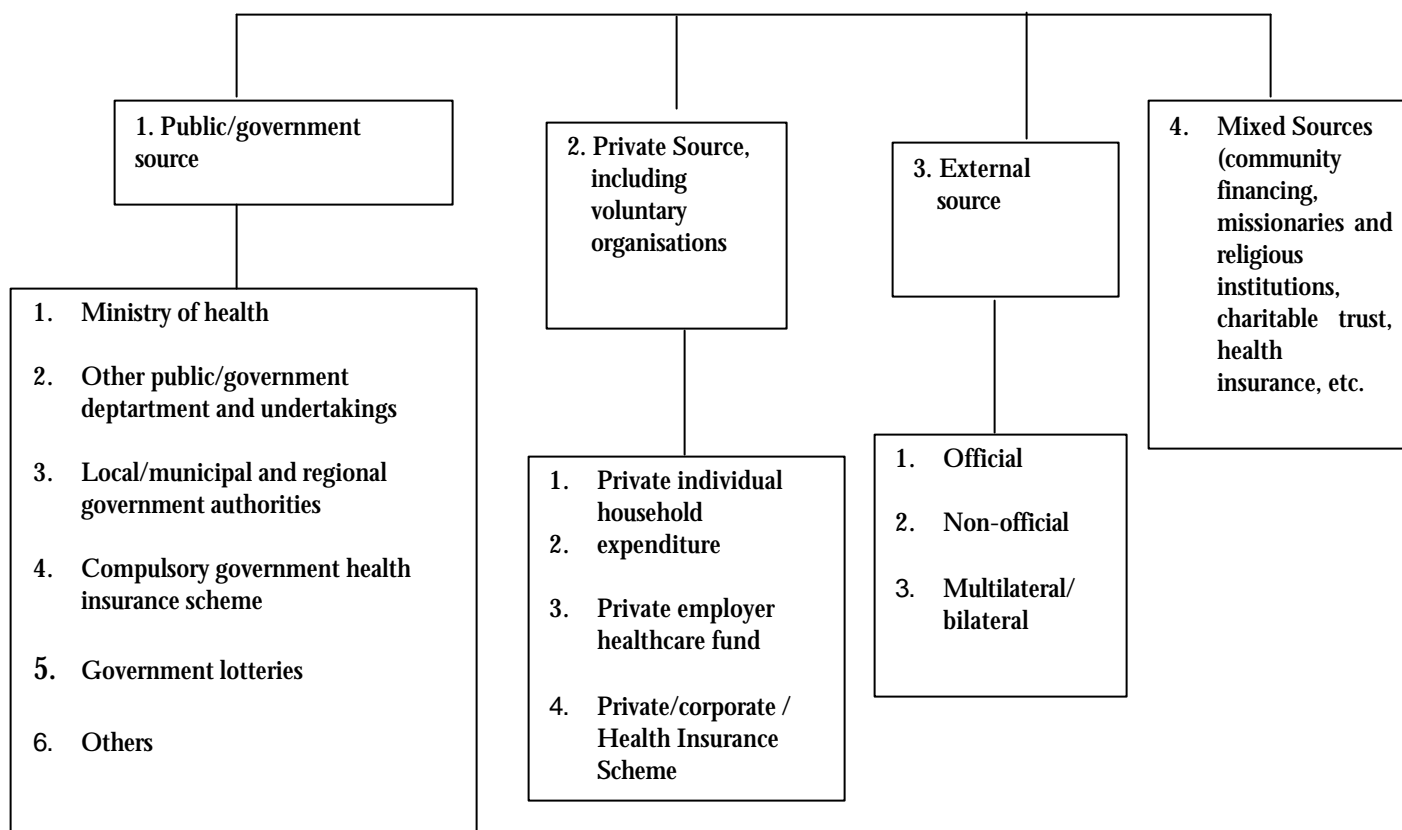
1. Public/government source

1. Ministry of health

2. Other public/government deptartment and undertakings

3. Local/municipal and regional government authorities

4. Compulsory government health insurance scheme

5. Government lotteries

6. Others

2. Private Source, including voluntary organisations

1. Private individual household
2. expenditure

3. Private employer healthcare fund

4. Private/corporate / Health Insurance Scheme

3. External source

1. Official

2. Non-official

3. Multilateral/ bilateral

4. Mixed Sources (community financing, missionaries and religious institutions, charitable trust, health insurance, etc.